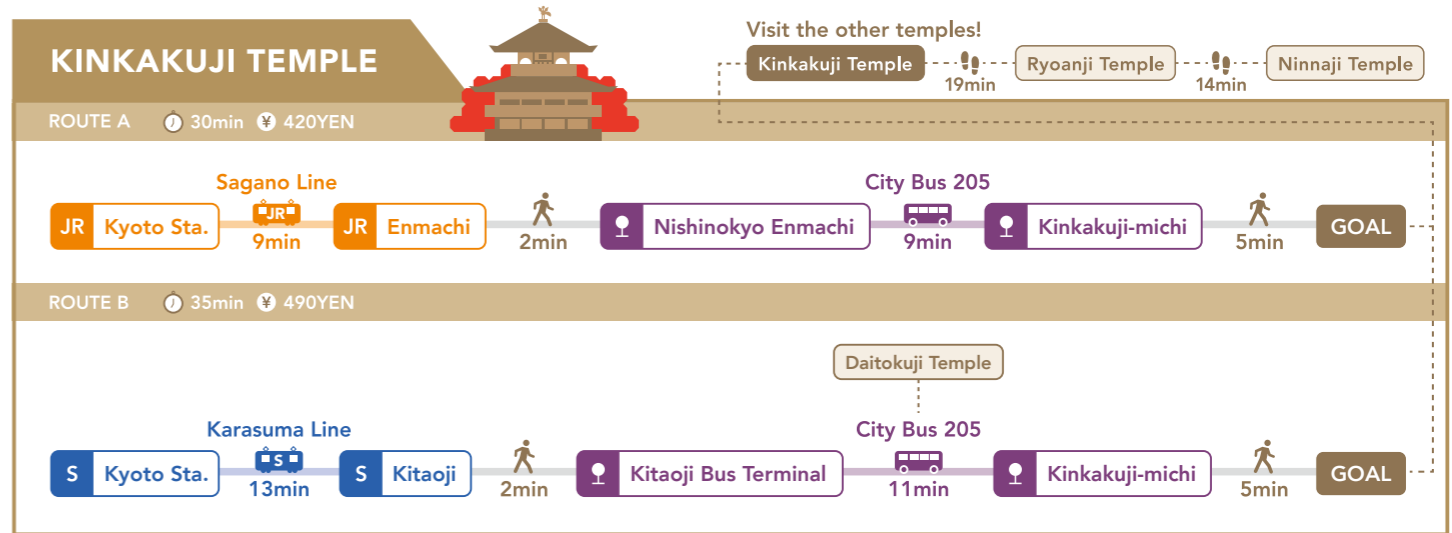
KINKAKUJI TEMPLE

Visit the other temples!

Kinkakuji Temple 19min Ryoanji Temple 14min Ninnaji Temple

ROUTE A 30min 420YEN

JR Kyoto Sta. Sagano Line JR 9min JR Enmachi 2min Nishinokyo Enmachi City Bus 205 9min Kinkakuji-michi 5min GOAL

ROUTE B 35min 490YEN

Daitokuji Temple

S Kyoto Sta. Karasuma Line S 13min S Kitaoji 2min Kitaoji Bus Terminal City Bus 205 11min Kinkakuji-michi 5min GOAL